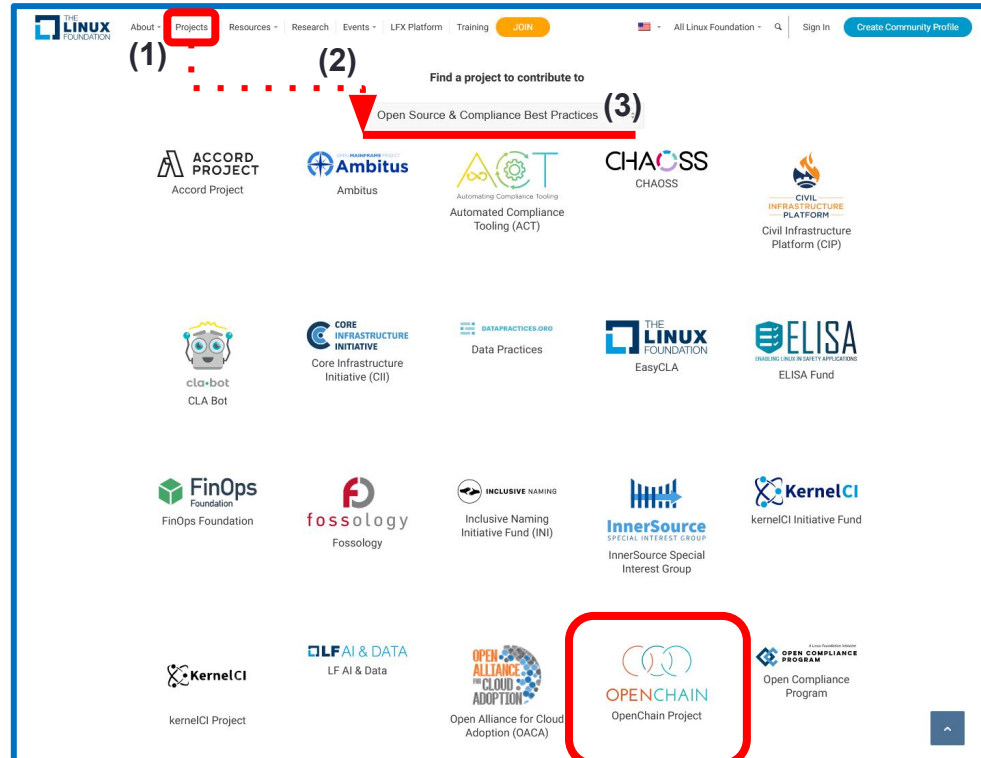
THE LINUX FOUNDATION

About Projects Resources Research Events LFX Platform Training JOIN

All Linux Foundation Sign In Create Community Profile

(1)

(2)

Find a project to contribute to

Open Source & Compliance Best Practices (3)

ACCORD PROJECT
Accord Project

Ambitus
Ambitus

ACT
Automating Compliance Tooling
Automated Compliance Tooling (ACT)

CHAOSS
CHAOSS

CIVIL INFRASTRUCTURE PLATFORM
Civil Infrastructure Platform (CIP)

cla·bot
CLA Bot

CORE INFRASTRUCTURE INITIATIVE
Core Infrastructure Initiative (CII)

DATAPRACTICES.ORG
Data Practices

THE LINUX FOUNDATION
EasyCLA

ELISA
ENABLING LINUX IN SAFETY APPLICATIONS
ELISA Fund

FinOps Foundation
FinOps Foundation

fossology
Fossology

INCLUSIVE NAMING
Inclusive Naming Initiative Fund (INI)

InnerSource
SPECIAL INTEREST GROUP
InnerSource Special Interest Group

KernelCI
kernelCI Initiative Fund

KernelCI
kernelCI Project

LF AI & DATA
LF AI & Data

OPEN ALLIANCE FOR CLOUD ADOPTION
Open Alliance for Cloud Adoption (OACA)

OPENCHAIN
OpenChain Project

OPEN COMPLIANCE PROGRAM
Open Compliance Program